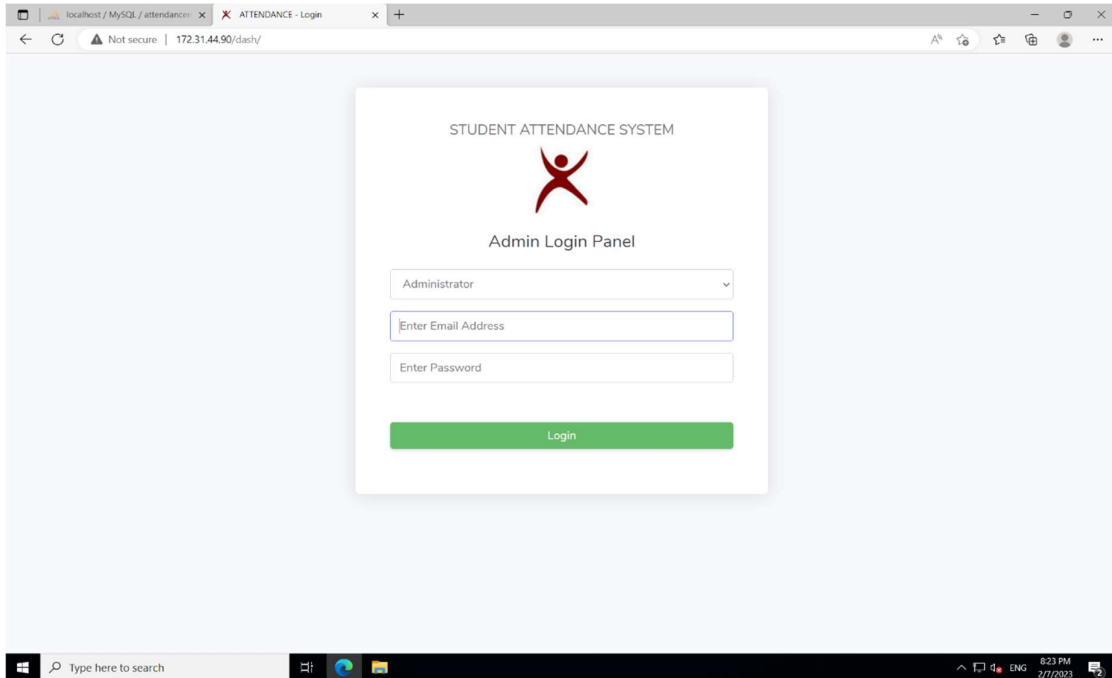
localhost / MySQL / attendance
ATTENDANCE - Login

Not secure | 172.31.44.90/dash/

STUDENT ATTENDANCE SYSTEM

Admin Login Panel

Administrator

Enter Email Address

Enter Password

Login

Type here to search

ENG 8:23 PM 2/7/2023